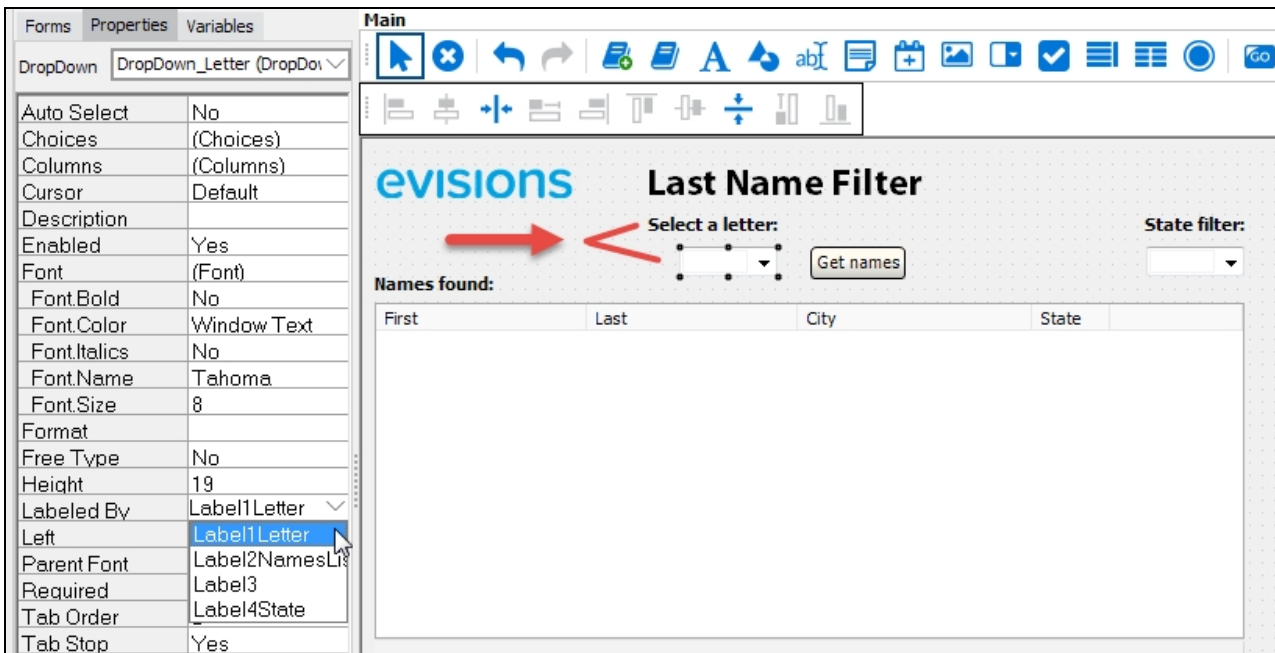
Forms Properties Variables

DropDown DropDown_Letter (DropDov

| Auto Select | No |
|---|---|
| Choices | (Choices) |
| Columns | (Columns) |
| Cursor | Default |
| Description | |
| Enabled | Yes |
| Font | (Font) |
| Font.Bold | No |
| Font.Color | Window Text |
| Font.Italics | No |
| Font.Name | Tahoma |
| Font.Size | 8 |
| Format | |
| Free Type | No |
| Height | 19 |
| Labeled By | Label1Letter |
| Left | Label1Letter |
| Parent Font | Label2NamesLi |
| Required | Label3 |
| Tab Order | Label4State |
| Tab Stop | Yes |

Main

GO

evisions Last Name Filter

Select a letter:

State filter:

Get names

Names found:

| First | Last | City | State |
|---|---|---|---|